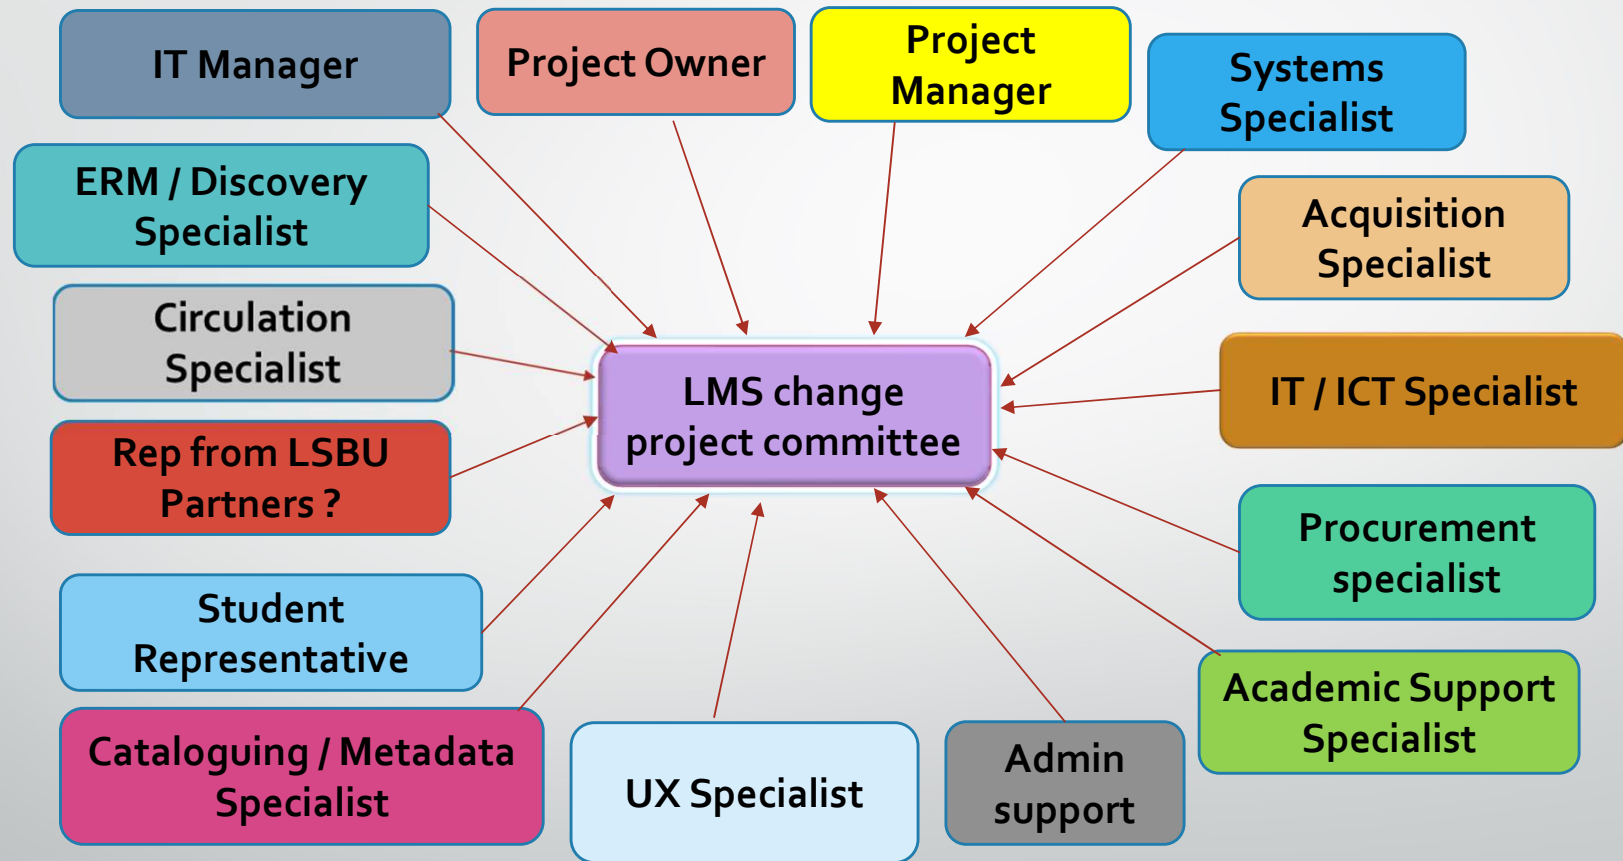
IT Manager

Project Owner

Project Manager

Systems Specialist

ERM / Discovery Specialist

Acquisition Specialist

Circulation Specialist

LMS change project committee

IT / ICT Specialist

Rep from LSBU Partners ?

Procurement specialist

Student Representative

Academic Support Specialist

Cataloguing / Metadata Specialist

UX Specialist

Admin support